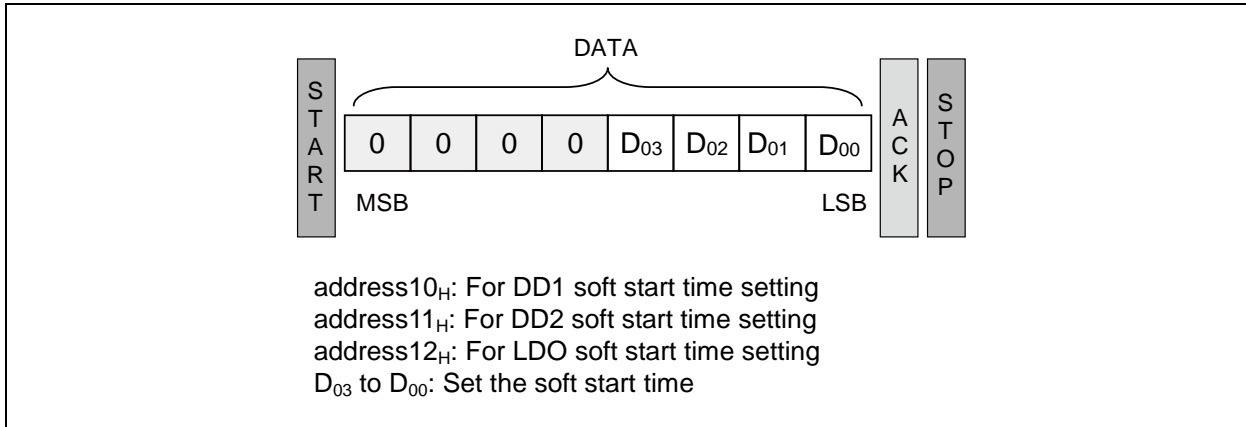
DATA

START

| 0 | 0 | 0 | 0 | $D_{03}$ | $D_{02}$ | $D_{01}$ | $D_{00}$ |
|---|---|---|---|---|---|---|---|

MSB LSB

ACK

STOP

address$10_H$: For DD1 soft start time setting
address$11_H$: For DD2 soft start time setting
address$12_H$: For LDO soft start time setting
$D_{03}$ to $D_{00}$: Set the soft start time